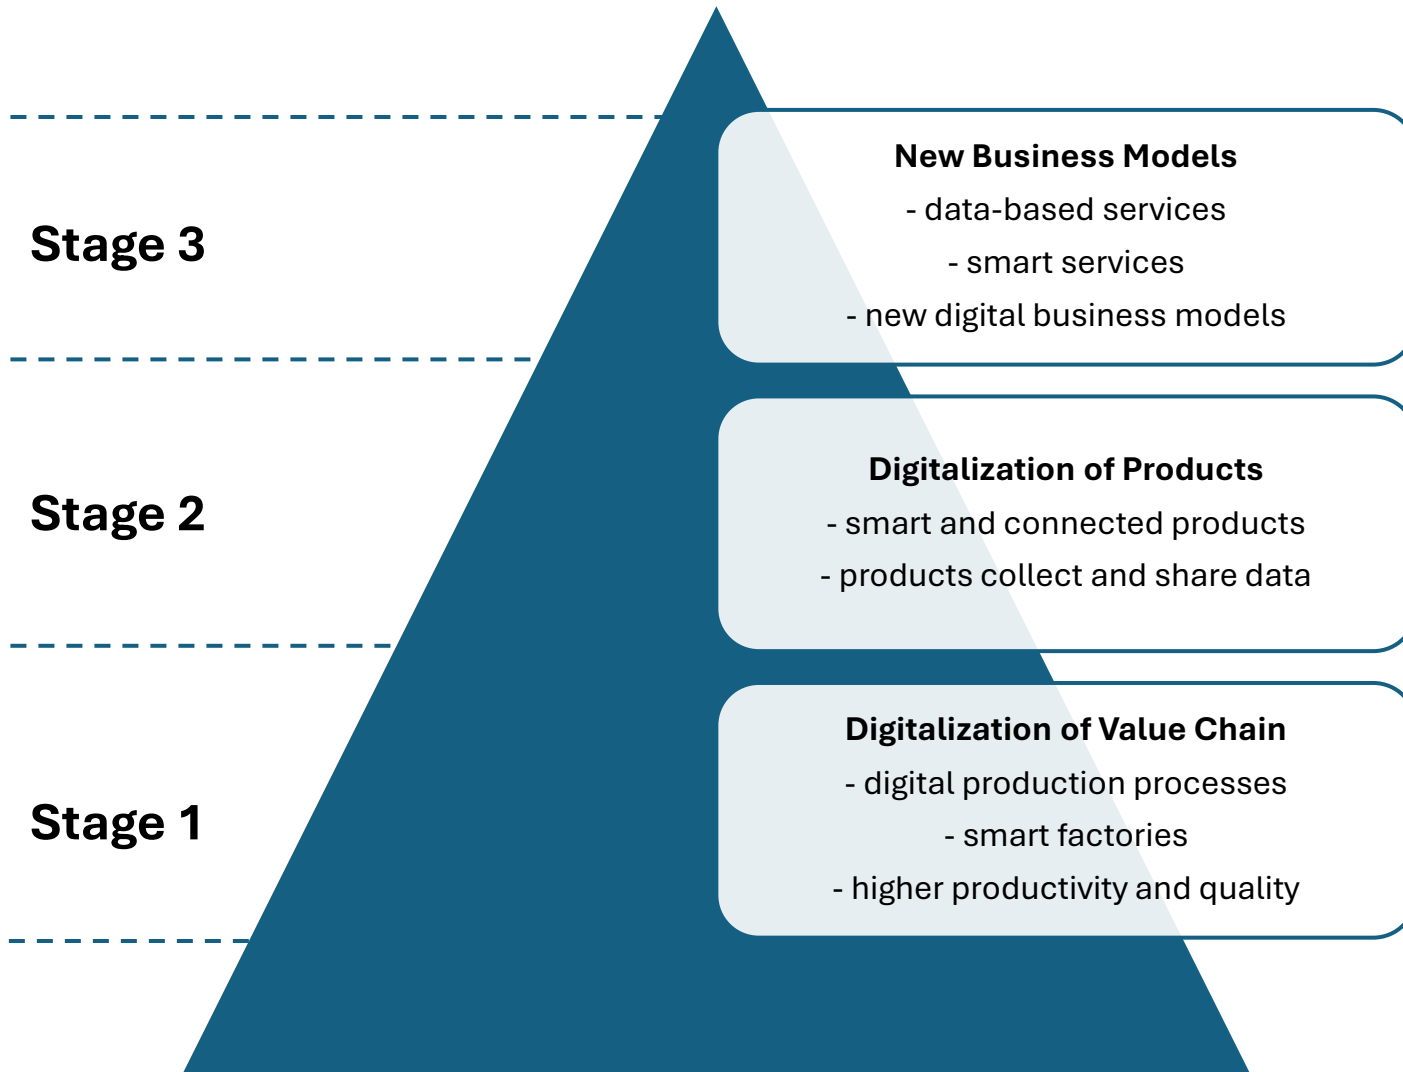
Stage 3

New Business Models
- data-based services
- smart services
- new digital business models

Stage 2

Digitalization of Products
- smart and connected products
- products collect and share data

Stage 1

Digitalization of Value Chain
- digital production processes
- smart factories
- higher productivity and quality